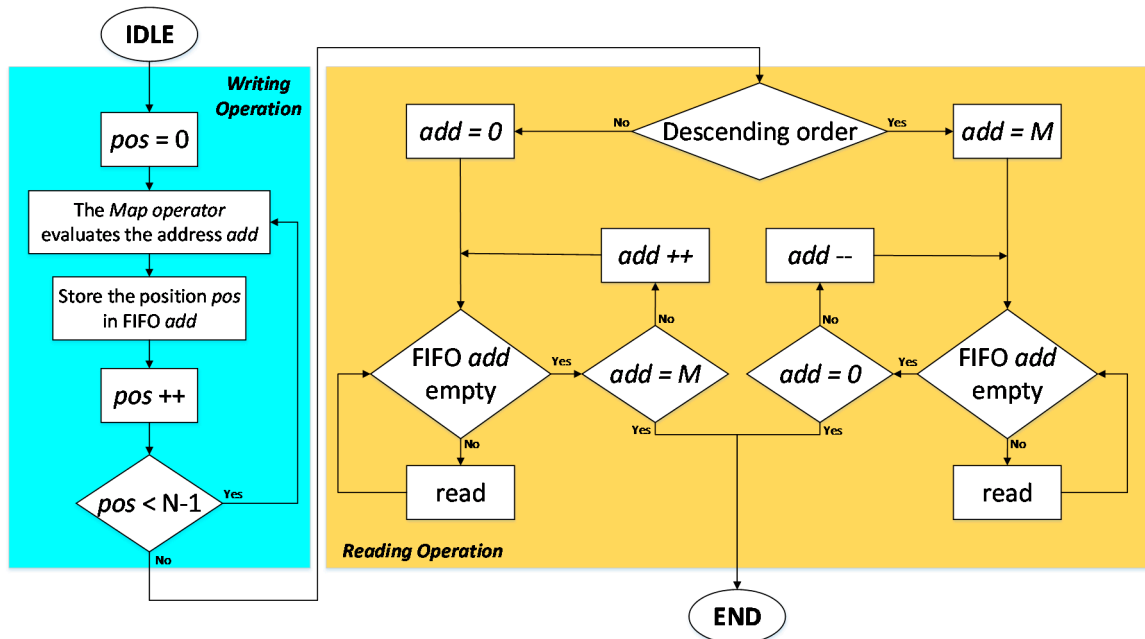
IDLE

Writing Operation

pos = 0

The Map operator evaluates the address add

Store the position pos in FIFO add

pos ++

pos < N-1

Yes

No

Descending order

No

Yes

add = 0

add = M

add ++

add --

No

No

FIFO add empty

Yes

add = M

add = 0

Yes

FIFO add empty

Yes

Yes

No

No

read

read

Reading Operation

END